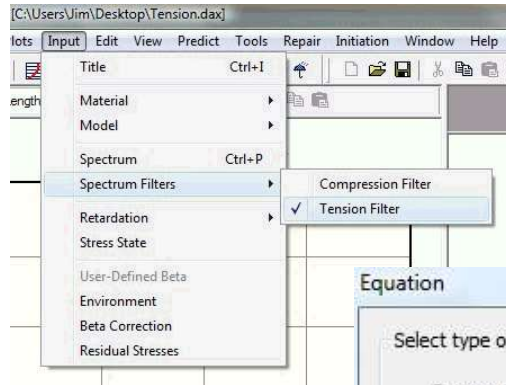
[C:\Users\Jim\Desktop\Tension.dax]

lots Input Edit View Predict Tools Repair Initiation Window Help

ength

Title Ctrl+I
Material
Model
Spectrum Ctrl+P
Spectrum Filters
Retardation
Stress State
User-Defined Beta
Environment
Beta Correction
Residual Stresses

Compression Filter
✓ Tension Filter

Equation

Select type o